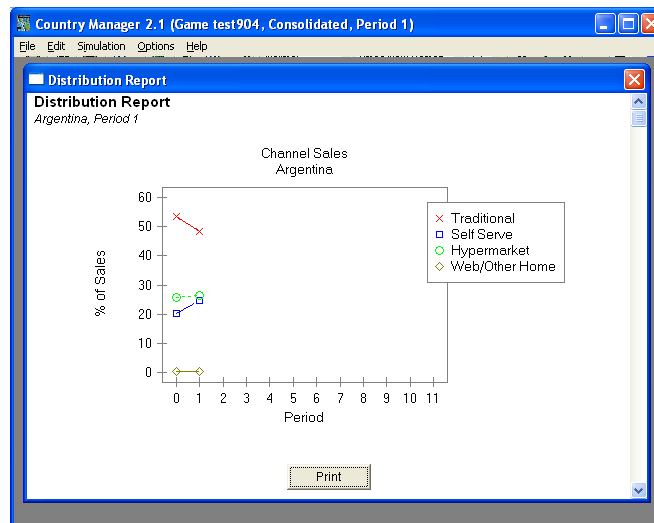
Country Manager 2.1 (Game test904, Consolidated, Period 1)

File Edit Simulation Options Help

Distribution Report

Distribution Report
Argentina, Period 1

Channel Sales
Argentina

% of Sales

60
50
40
30
20
10
0

0 1 2 3 4 5 6 7 8 9 10 11

Period

× Traditional
□ Self Serve
○ Hypermarket
◇ Web/Other Home

Print